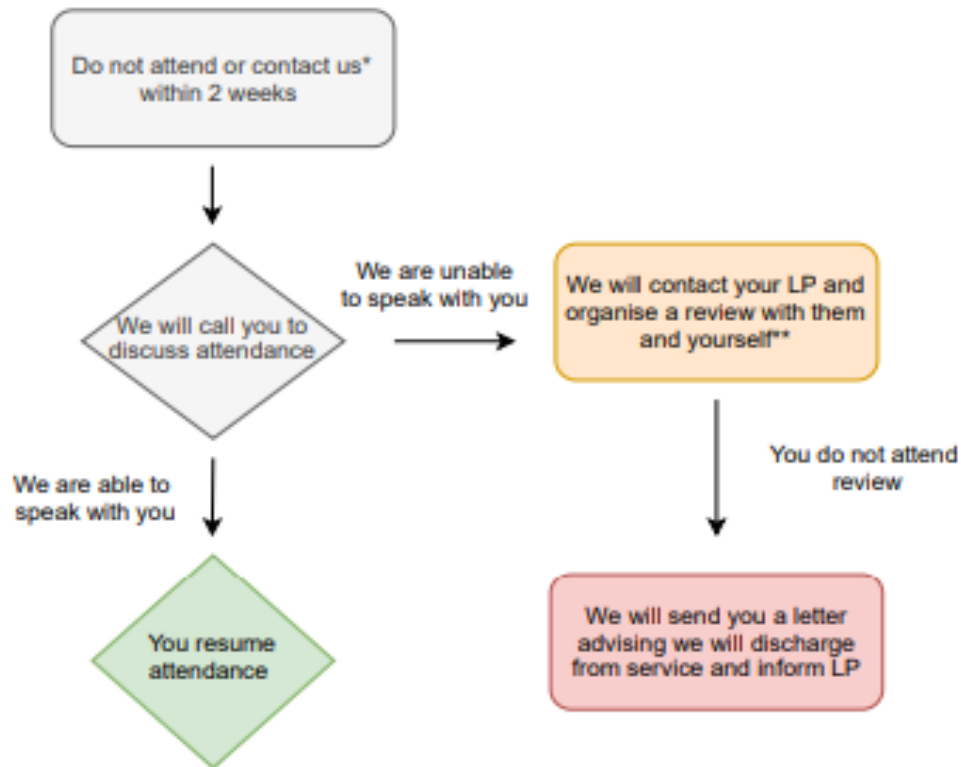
Do not attend or contact us* within 2 weeks

We will call you to discuss attendance

We are unable to speak with you

We will contact your LP and organise a review with them and yourself**

We are able to speak with you

You do not attend review

You resume attendance

We will send you a letter advising we will discharge from service and inform LP